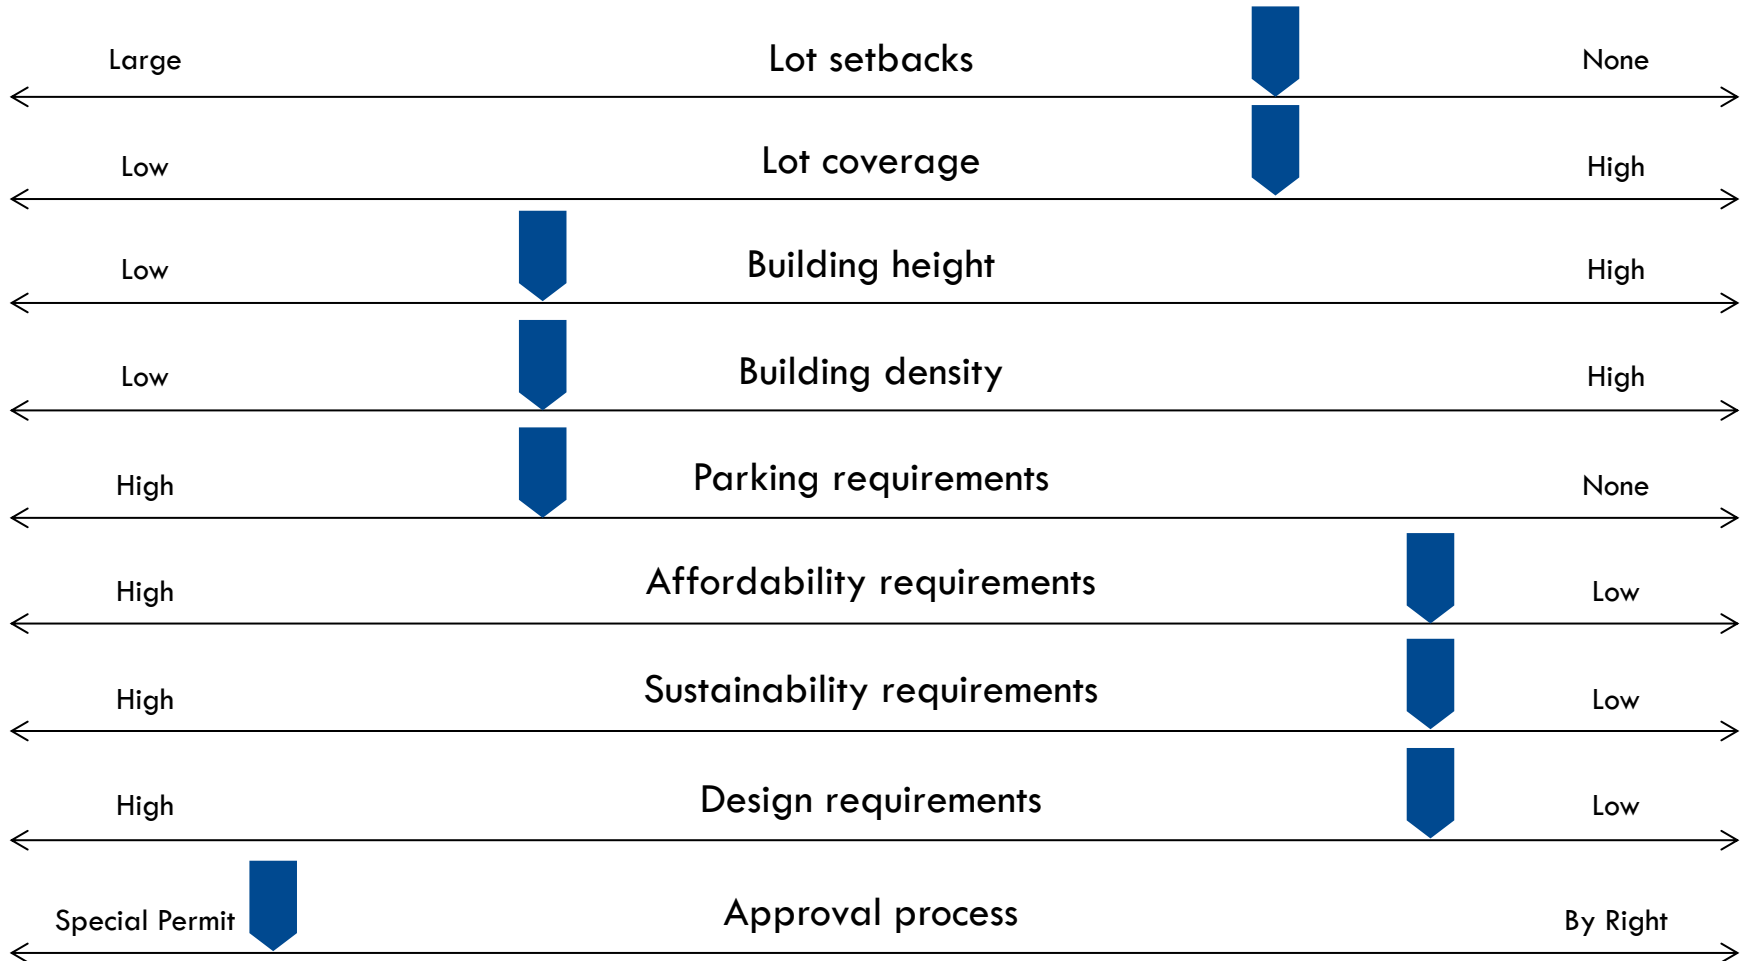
Large Lot setbacks None

Low Lot coverage High

Low Building height High

Low Building density High

High Parking requirements None

High Affordability requirements Low

High Sustainability requirements Low

High Design requirements Low

Special Permit Approval process By Right